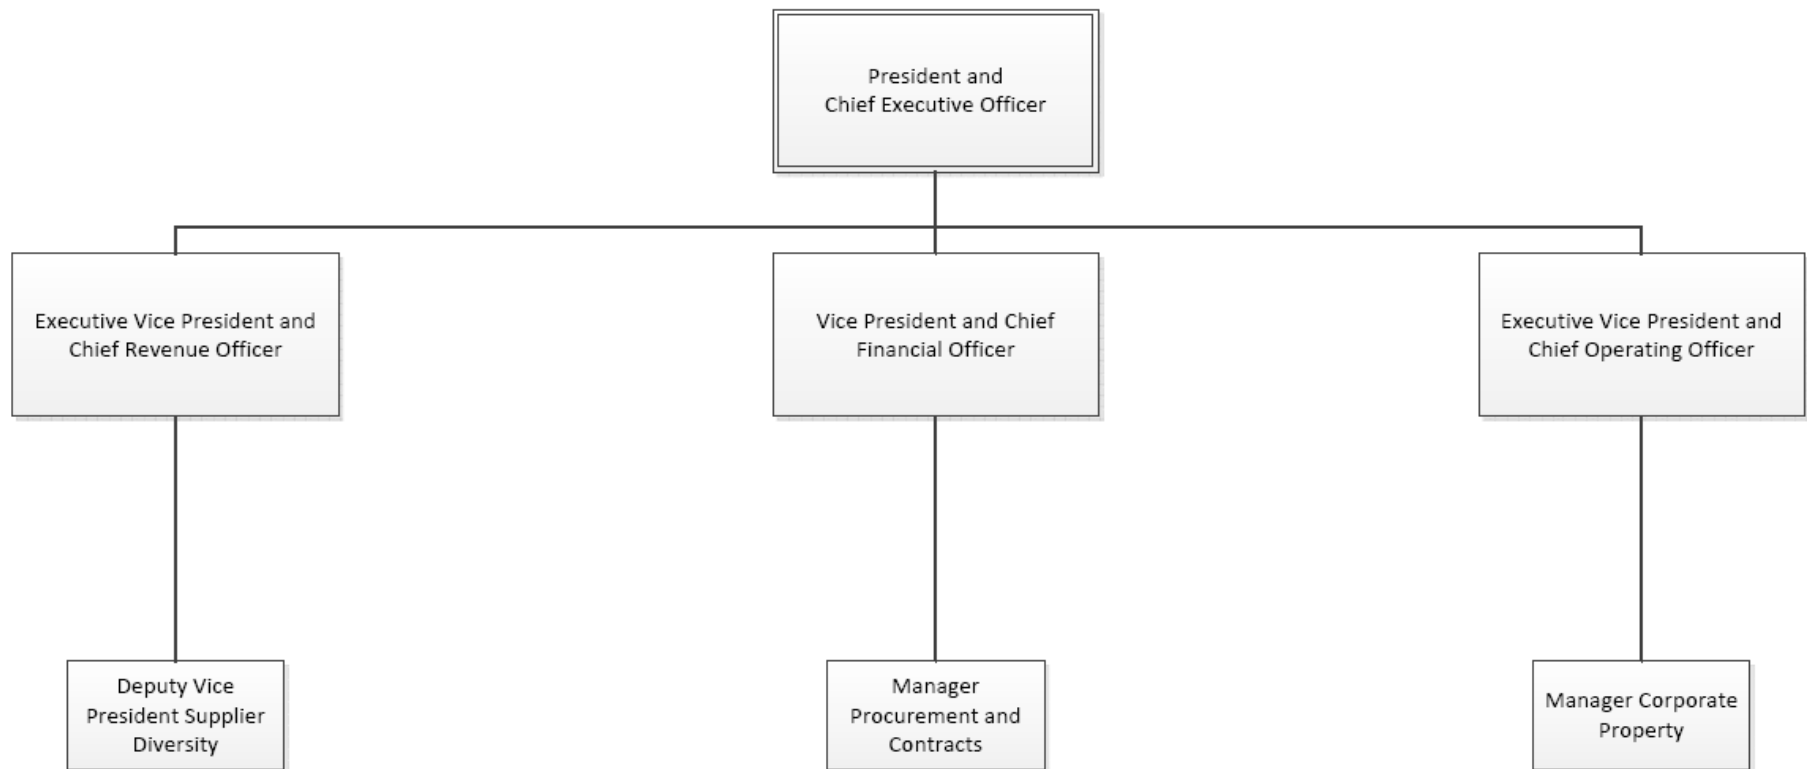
President and
Chief Executive Officer

Executive Vice President and
Chief Revenue Officer

Vice President and Chief
Financial Officer

Executive Vice President and
Chief Operating Officer

Deputy Vice
President Supplier
Diversity

Manager
Procurement and
Contracts

Manager Corporate
Property